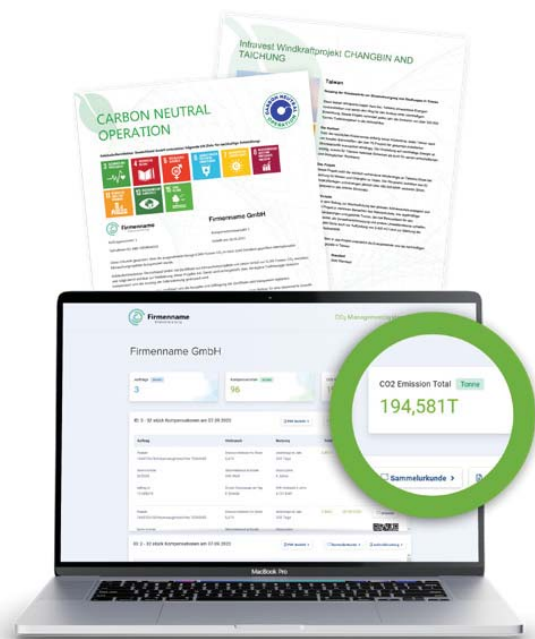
Infravest Windkraftprojekt CHANGBIN AND TAICHUNG

Taiwan

CARBON NEUTRAL OPERATION

CARBON NEUTRAL OPERATION

Firmenname

Firmenname GmbH

Firmenname

CO₂ Management

Firmenname GmbH

3

96

CO2 Emission Total Tonne

194,581T

Sammelurkunde >

MacBook Pro